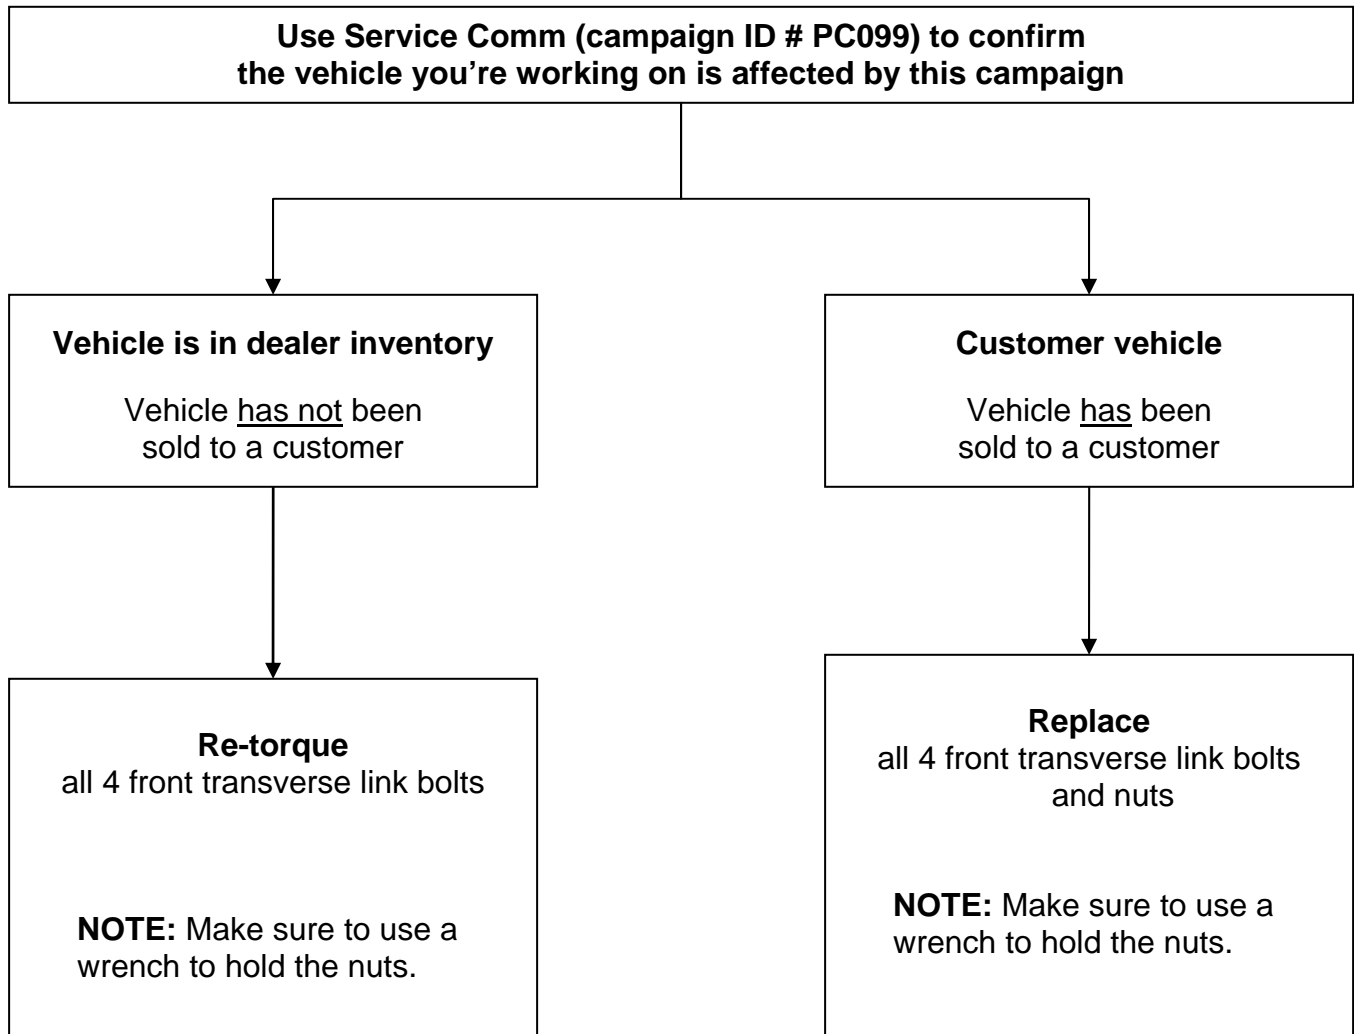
Use Service Comm (campaign ID # PC099) to confirm the vehicle you're working on is affected by this campaign

Vehicle is in dealer inventory

Vehicle has not been sold to a customer

Customer vehicle

Vehicle has been sold to a customer

Re-torque
all 4 front transverse link bolts

NOTE: Make sure to use a wrench to hold the nuts.

Replace
all 4 front transverse link bolts and nuts

NOTE: Make sure to use a wrench to hold the nuts.